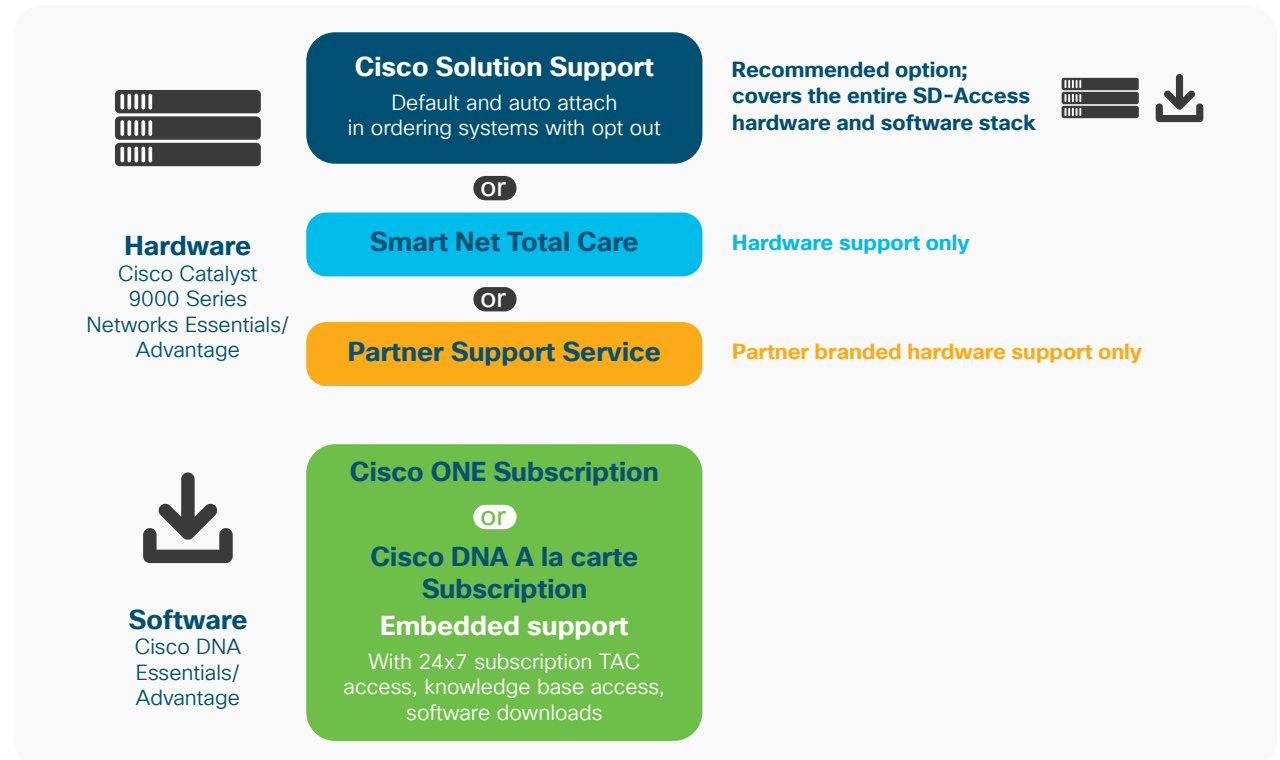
Cisco Solution Support
Default and auto attach in ordering systems with opt out

Recommended option; covers the entire SD-Access hardware and software stack

or

Hardware
Cisco Catalyst 9000 Series Networks Essentials/ Advantage

Smart Net Total Care

Hardware support only

or

Partner Support Service

Partner branded hardware support only

Cisco ONE Subscription

or

Cisco DNA A la carte Subscription

Embedded support

With 24x7 subscription TAC access, knowledge base access, software downloads

Software
Cisco DNA Essentials/ Advantage